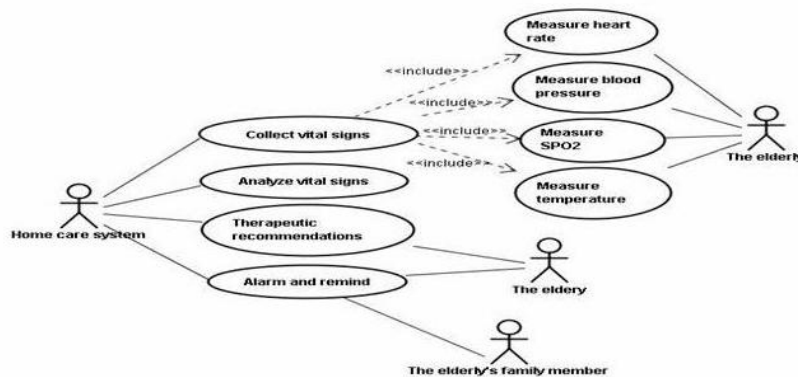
Measure heart rate

<<include>>

Measure blood pressure

<<include>>

Collect vital signs

<<include>>

Measure SPO2

<<include>>

Measure temperature

The elderly

Home care system

Analyze vital signs

Therapeutic recommendations

Alarm and remind

The eldery

The elderly's family member